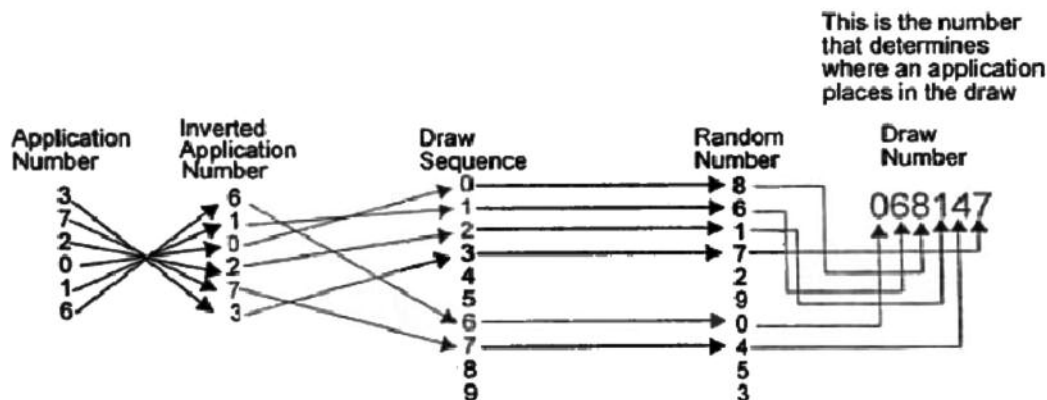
This is the number that determines where an application places in the draw

Application Number
3
7
2
0
1
6

Inverted Application Number
6
1
0
2
7
3

Draw Sequence
0
1
2
3
4
5
6
7
8
9

Random Number
8
6
1
7
2
9
0
4
5
3

Draw Number
068147